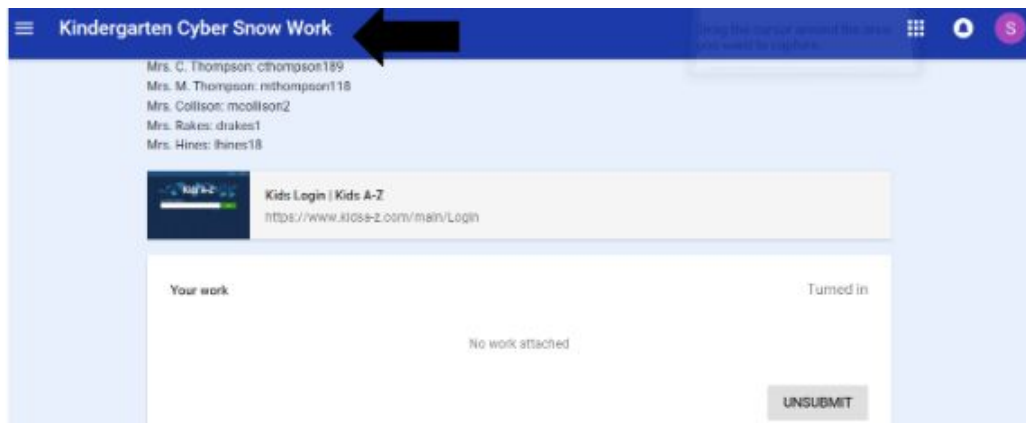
Kindergarten Cyber Snow Work

Drag the cursor around the area you want to capture.

S

Mrs. C. Thompson: cthompson189
Mrs. M. Thompson: mthompson118
Mrs. Collison: mcollison2
Mrs. Rakes: drakes1
Mrs. Hines: lhines18

Kids A-Z

Kids Login | Kids A-Z
https://www.kidsa-z.com/main/Login

Your work

Turned in

No work attached

UNSUBMIT